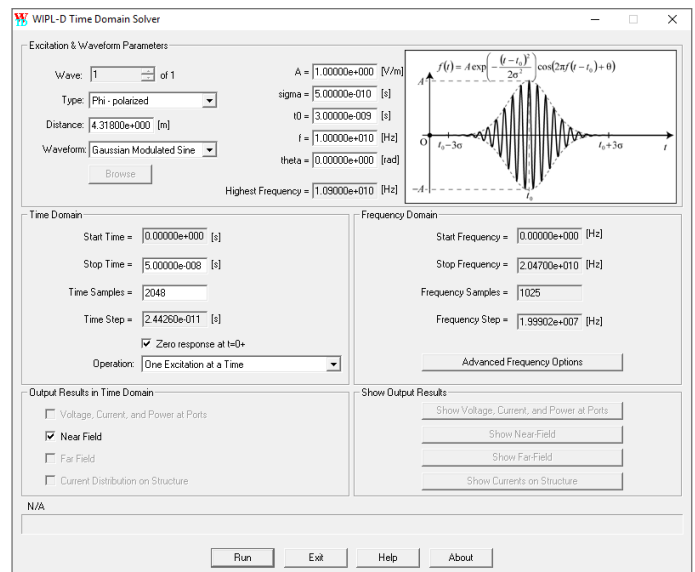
WIPL-D Time Domain Solver

Excitation & Waveform Parameters

Wave: 1 of 1

Type: Phi - polarized

Distance: 4.31800e+000 [m]

Waveform: Gaussian Modulated Sine

Browse

A = 1.00000e+000 [V/m]

sigma = 5.00000e-010 [s]

t0 = 3.00000e-009 [s]

f = 1.00000e+010 [Hz]

theta = 0.00000e+000 [rad]

Highest Frequency = 1.09000e+010 [Hz]

$f(t) = A\exp\left(-\frac{(t-t_0)^2}{2\sigma^2}\right)\cos(2\pi f(t-t_0)+\theta)$

$A$

O $t_0-3\sigma$ $t_0+3\sigma$ $t$

$-A$ $t_0$

Time Domain

Start Time = 0.00000e+000 [s]

Stop Time = 5.00000e-008 [s]

Time Samples = 2048

Time Step = 2.44260e-011 [s]

Zero response at t=0+

Operation: One Excitation at a Time

Frequency Domain

Start Frequency = 0.00000e+000 [Hz]

Stop Frequency = 2.04700e+010 [Hz]

Frequency Samples = 1025

Frequency Step = 1.99902e+007 [Hz]

Advanced Frequency Options

Output Results in Time Domain

Voltage, Current, and Power at Ports

Near Field

Far Field

Current Distribution on Structure

Show Output Results

Show Voltage, Current, and Power at Ports

Show Near-Field

Show Far-Field

Show Currents on Structure

N/A

Run Exit Help About